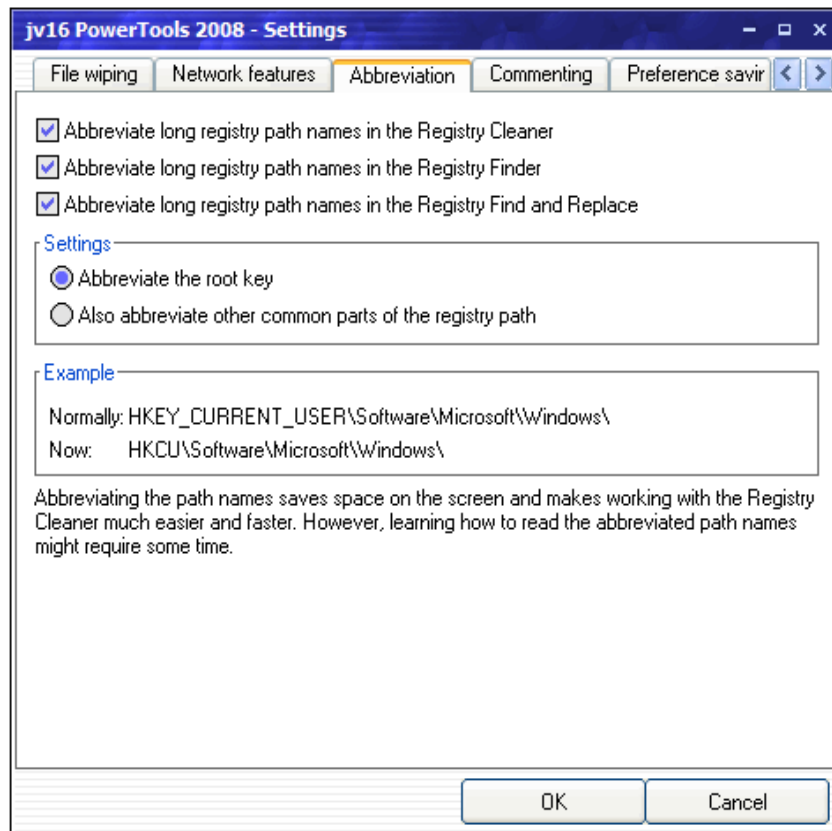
jv16 PowerTools 2008 - Settings

File wiping | Network features | Abbreviation | Commenting | Preference savir

Abbreviate long registry path names in the Registry Cleaner

Abbreviate long registry path names in the Registry Finder

Abbreviate long registry path names in the Registry Find and Replace

Settings

Abbreviate the root key

Also abbreviate other common parts of the registry path

Example

Normally: HKEY_CURRENT_USER\Software\Microsoft\Windows\

Now: HKCU\Software\Microsoft\Windows\

Abbreviating the path names saves space on the screen and makes working with the Registry Cleaner much easier and faster. However, learning how to read the abbreviated path names might require some time.

OK

Cancel